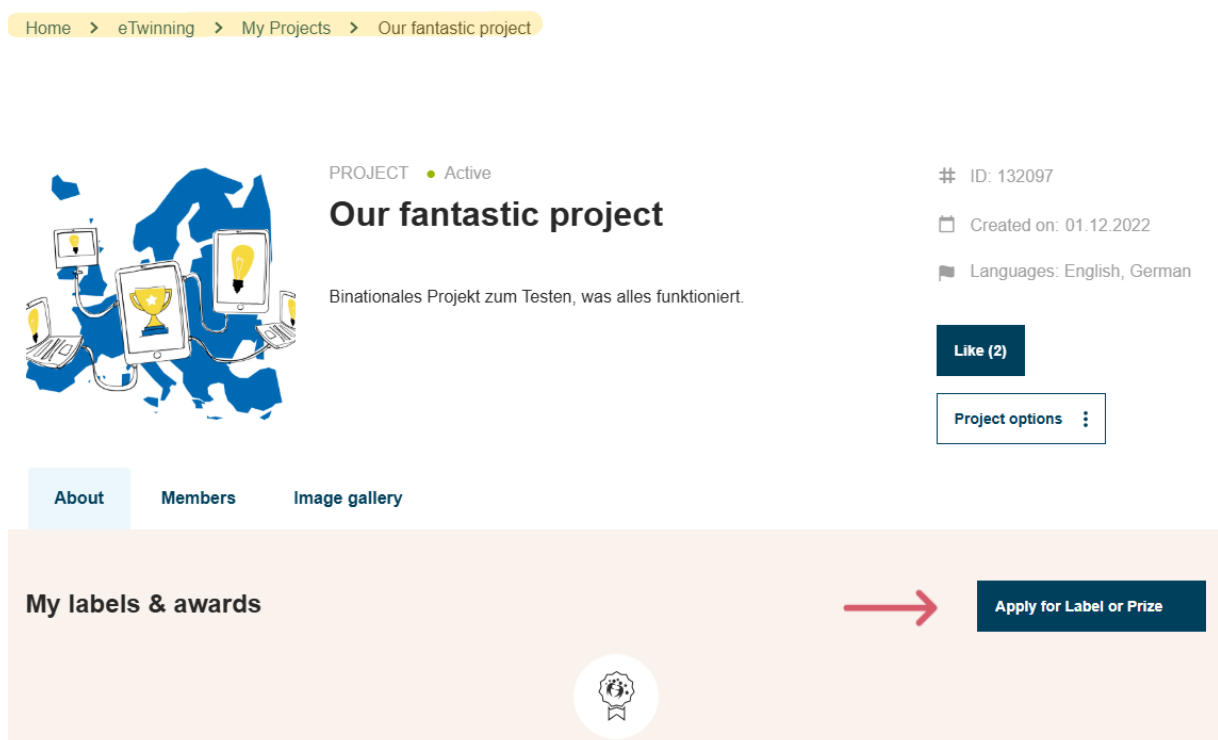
Home > eTwinning > My Projects > Our fantastic project

PROJECT • Active

Our fantastic project

Binationales Projekt zum Testen, was alles funktioniert.

ID: 132097

Created on: 01.12.2022

Languages: English, German

Like (2)

Project options

About

Members

Image gallery

My labels & awards

Apply for Label or Prize